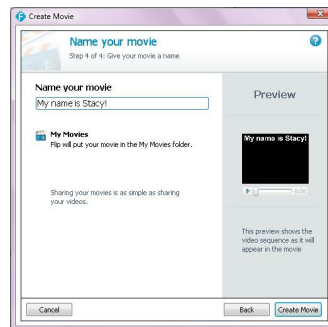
Create Movie

Name your movie
Step 4 of 4: Give your movie a name

Name your movie
My name is Stacy!

My Movies
Flip will put your movie in the My Movies folder.

Sharing your movies is as simple as sharing your videos.

Preview

My name is Stacy!

0:26

This preview shows the video sequence as it will appear in the movie

Cancel

Back

Create Movie